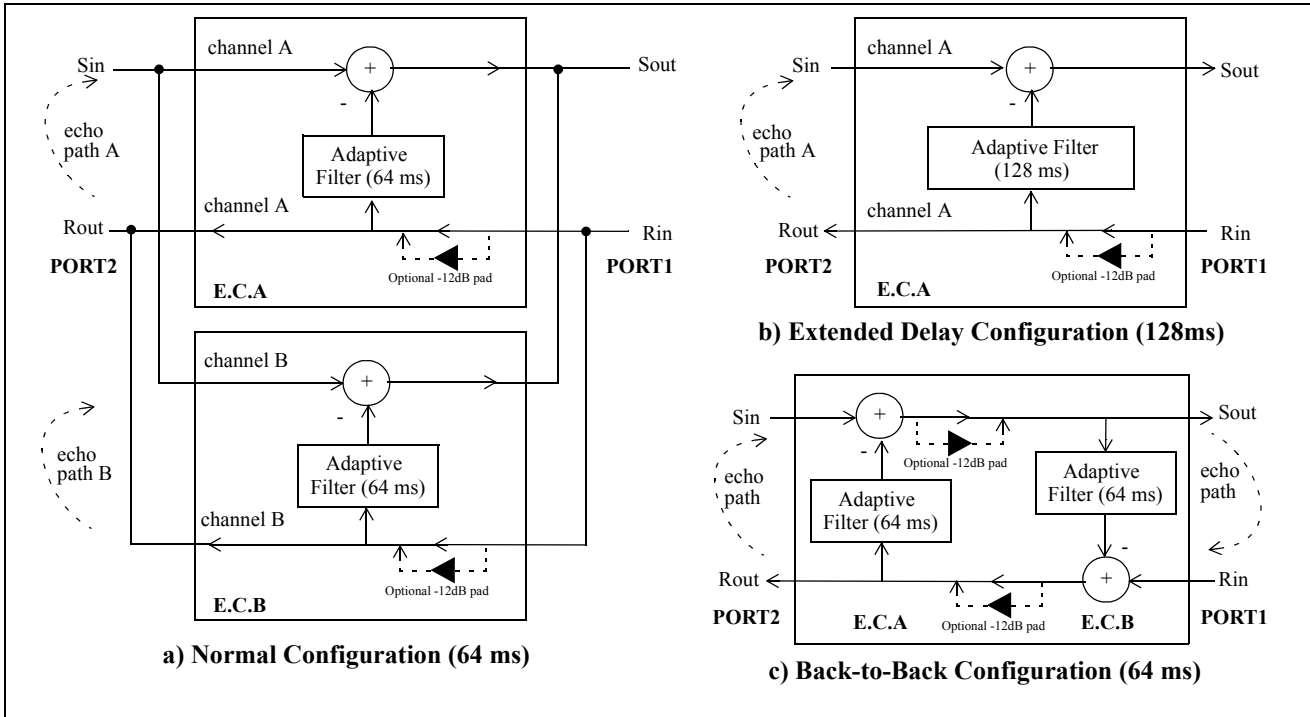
Sin

channel A

+

-

Sout

echo path A

Adaptive Filter (64 ms)

channel A

Rout

Rin

PORT2

Optional -12dB pad

PORT1

E.C.A

channel B

+

-

echo path B

Adaptive Filter (64 ms)

channel B

Optional -12dB pad

E.C.B

a) Normal Configuration (64 ms)

Sin

channel A

+

-

Sout

echo path A

Adaptive Filter (128 ms)

channel A

Rout

Rin

PORT2

Optional -12dB pad

PORT1

E.C.A

b) Extended Delay Configuration (128ms)

Sin

+

-

Optional -12dB pad

Sout

echo path

Adaptive Filter (64 ms)

Adaptive Filter (64 ms)

echo path

-

+

Rout

Rin

PORT2

E.C.A

Optional -12dB pad

E.C.B

PORT1

c) Back-to-Back Configuration (64 ms)